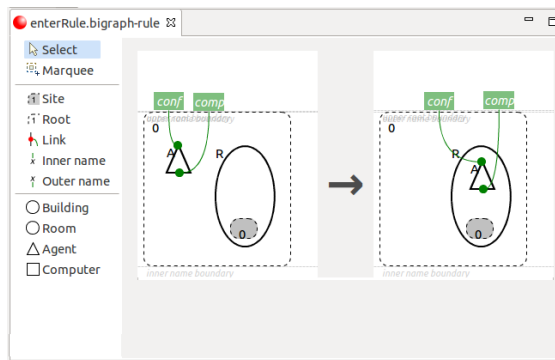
enterRule.bigraph-rule

Select
Marquee
Site
Root
Link
Inner name
Outer name
Building
Room
Agent
Computer

conf
comp
outer name boundary
0
A
R
0
inner name boundary

conf
comp
outer name boundary
0
R
A
0
inner name boundary